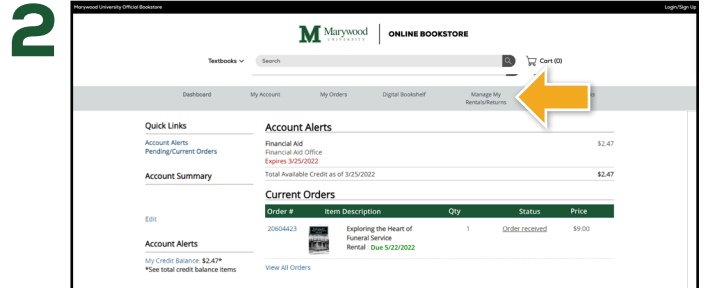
2

Marywood University Official Bookstore

Login/Sign Up

M Marywood UNIVERSITY | ONLINE BOOKSTORE

Textbooks ∨ Search

Cart (0)

Dashboard My Account My Orders Digital Bookshelf Manage My Rentals/Returns

Quick Links

Account Alerts
Pending/Current Orders

Account Summary

Edit

Account Alerts

My Credit Balance: $2.47*
*See total credit balance items

Account Alerts

Financial Aid
Financial Aid Office
Expires 3/25/2022

$2.47

Total Available Credit as of 3/25/2022 $2.47

Current Orders

| Order # | Item Description | Qty | Status | Price |
|---|---|---|---|---|
| 20604423 | Exploring the Heart of Funeral Service Rental Due 5/22/2022 | 1 | Order received | $9.00 |

View All Orders